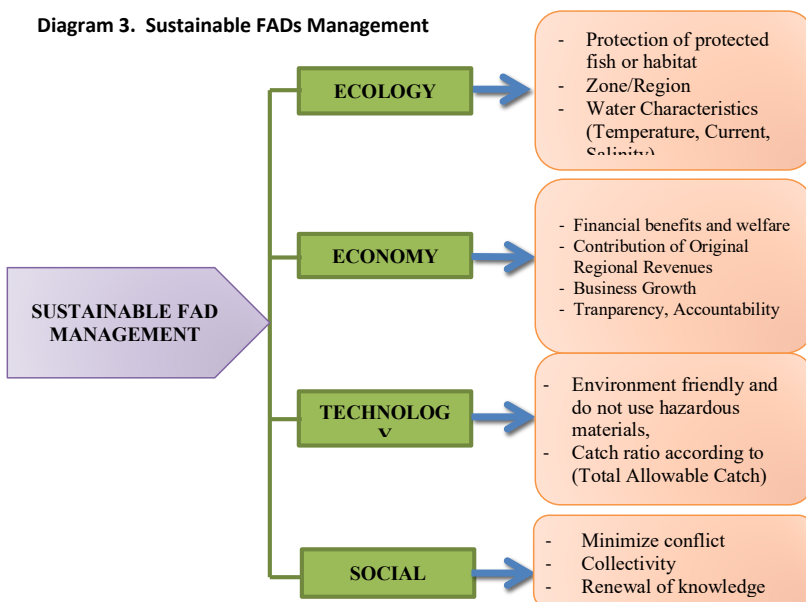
Diagram 3. Sustainable FADs Management

SUSTAINABLE FAD MANAGEMENT

ECOLOGY

- Protection of protected fish or habitat
- Zone/Region
- Water Characteristics (Temperature, Current, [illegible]

ECONOMY

- Financial benefits and welfare
- Contribution of Original Regional Revenues
- Business Growth
- Tranparency, Accountability

TECHNOLOG Y

- Environment friendly and do not use hazardous materials,
- Catch ratio according to (Total Allowable Catch)

SOCIAL

- Minimize conflict
- Collectivity
- Renewal of knowledge